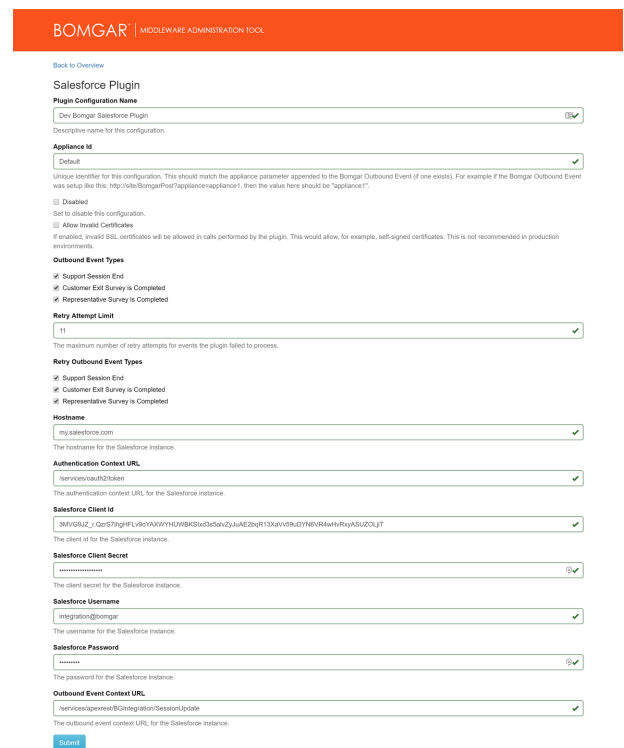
BOMGAR | MIDDLEWARE ADMINISTRATION TOOL

Back to Overview

Salesforce Plugin

Plugin Configuration Name

Dev Bomgar Salesforce Plugin

Descriptive name for this configuration.

Appliance Id

Default

Unique identifier for this configuration. This should match the appliance parameter appended to the Bomgar Outbound Event (if one exists). For example if the Bomgar Outbound Event was setup like this: http://site/BomgarPost?appliance=appliance1, then the value here should be "appliance1".

Disabled

Set to disable this configuration.

Allow Invalid Certificates

If enabled, invalid SSL certificates will be allowed in calls performed by the plugin. This would allow, for example, self-signed certificates. This is not recommended in production environments.

Outbound Event Types

Support Session End

Customer Exit Survey is Completed

Representative Survey is Completed

Retry Attempt Limit

11

The maximum number of retry attempts for events the plugin failed to process.

Retry Outbound Event Types

Support Session End

Customer Exit Survey is Completed

Representative Survey is Completed

Hostname

my.salesforce.com

The hostname for the Salesforce instance.

Authentication Context URL

/services/oauth2/token

The authentication context URL for the Salesforce instance.

Salesforce Client Id

3MVG9JZ_r.QzrS7lhgHFLv9oYAXWYHUWBKSIxd3s5alvZyJuAE2bqR13XaVv59uDYN6VR4wHvRxyASUZOLjT

The client id for the Salesforce instance.

Salesforce Client Secret

••••••••••••••••••

The client secret for the Salesforce instance.

Salesforce Username

integration@bomgar

The username for the Salesforce instance.

Salesforce Password

••••••••••

The password for the Salesforce instance.

Outbound Event Context URL

/services/apexrest/BGIntegration/SessionUpdate

The outbound event context URL for the Salesforce instance.

Submit